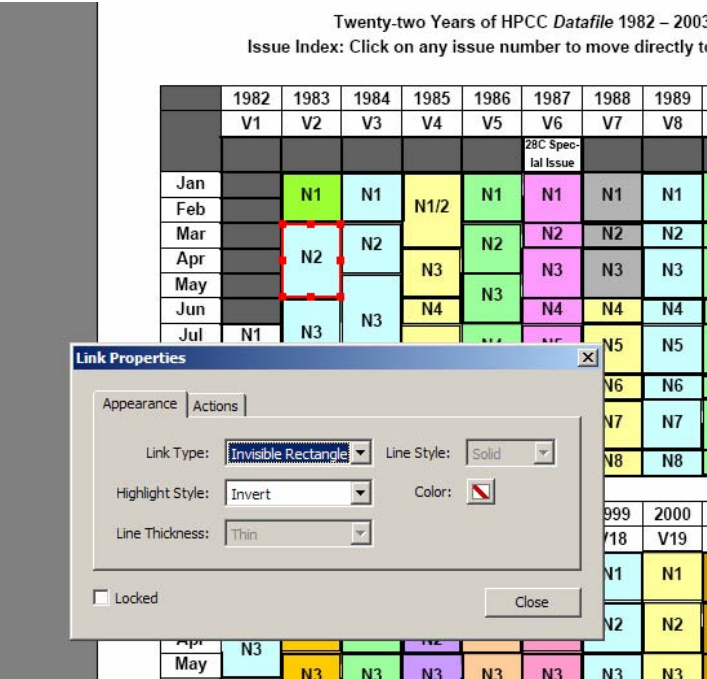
Twenty-two Years of HPCC *Datafile* 1982 – 2003
Issue Index: Click on any issue number to move directly t

| | 1982 | 1983 | 1984 | 1985 | 1986 | 1987 | 1988 | 1989 |
|---|---|---|---|---|---|---|---|---|
| | V1 | V2 | V3 | V4 | V5 | V6 | V7 | V8 |
| | | | | | | 28C Special Issue | | |
| Jan | | N1 | N1 | N1/2 | N1 | N1 | N1 | N1 |
| Feb | | | | | | | | |
| Mar | | N2 | N2 | | N2 | N2 | N2 | N2 |
| Apr | | | | N3 | | N3 | N3 | N3 |
| May | | | | | N3 | | | |
| Jun | | | N3 | N4 | | N4 | N4 | N4 |
| Jul | N1 | N3 | | | | | N5 | N5 |
| | | | | | | | N6 | N6 |
| | | | | | | | N7 | N7 |
| | | | | | | | N8 | N8 |

| 999 | 2000 |
|---|---|
| V18 | V19 |
| N1 | N1 |
| N2 | N2 |
| N3 | N3 |

Apr
May
N3
N3 N3 N3 N3 N3

Link Properties
Appearance
Actions
Link Type: Invisible Rectangle
Line Style: Solid
Highlight Style: Invert
Color:
Line Thickness: Thin
Locked
Close